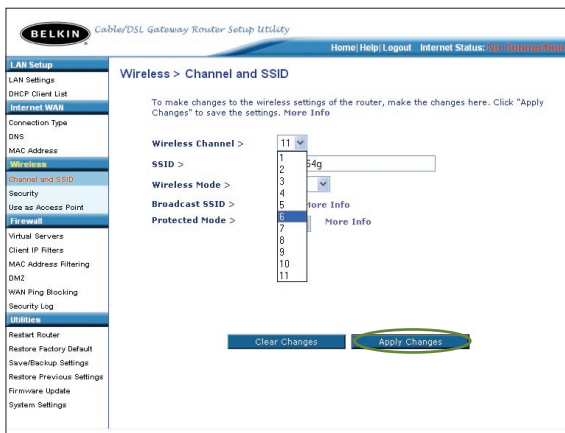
BELKIN Cable/DSL Gateway Router Setup Utility

Home | Help | Logout Internet Status: No Connection

LAN Setup
LAN Settings
DHCP Client List
Internet WAN
Connection Type
DNS
MAC Address
Wireless
Channel and SSID
Security
Use as Access Point
Firewall
Virtual Servers
Client IP Filters
MAC Address Filtering
DMZ
WAN Ping Blocking
Security Log
Utilities
Restart Router
Restore Factory Default
Save/Backup Settings
Restore Previous Settings
Firmware Update
System Settings

Wireless > Channel and SSID

To make changes to the wireless settings of the router, make the changes here. Click "Apply Changes" to save the settings. More Info

Wireless Channel > 11
SSID > 54g
Wireless Mode >
Broadcast SSID > More Info
Protected Mode > More Info

1
2
3
4
5
6
7
8
9
10
11

Clear Changes Apply Changes